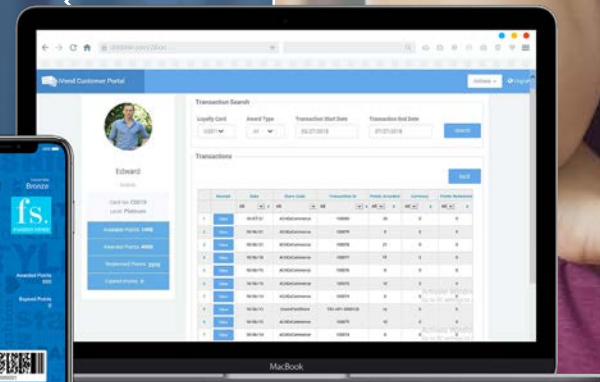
iVend Customer Portal

Edward

Card No: C0019
Level: Platinum

Available Points 1490
Awarded Points 4000
Redeemed Points 2510
Expired Points 0

Transaction Search

Loyalty Card
Award Type
Transaction Start Date
Transaction End Date
Search

Transactions

| | Receipt | Date | Store Code | Transaction Nr | Points Awarded | Currency | Points Redeemed |
|---|---|---|---|---|---|---|---|
| 1 | View | | ACIDCeCommerce | | 20 | 0 | 0 |
| 2 | View | | ACIDCeCommerce | | 0 | 0 | 0 |
| 3 | View | | ACIDCeCommerce | | 21 | 0 | 0 |
| 4 | View | | ACIDCeCommerce | | 15 | 0 | 0 |
| 5 | View | | ACIDCeCommerce | | 0 | 0 | 0 |
| 6 | View | | ACIDCeCommerce | | 12 | 0 | 0 |
| 7 | View | | ACIDCeCommerce | | 0 | 0 | 0 |
| 8 | View | | | | 12 | 0 | 0 |
| 9 | View | | ACIDCeCommerce | | 0 | 0 | 0 |
| 10 | View | | ACIDCeCommerce | | 0 | 0 | 0 |

Bronze

fs.

Awarded Points
Expired Points

MacBook